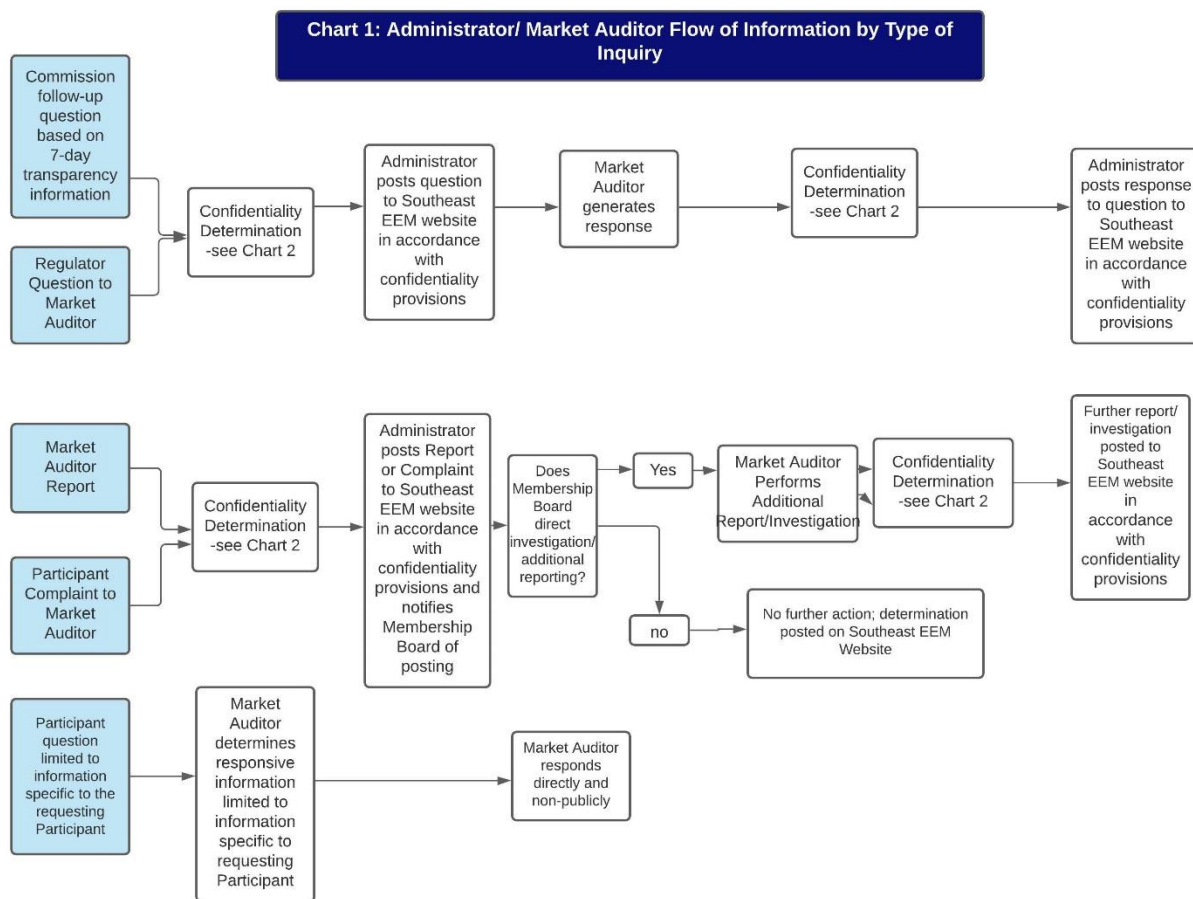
Chart 1: Administrator/ Market Auditor Flow of Information by Type of Inquiry

Commission follow-up question based on 7-day transparency information

Regulator Question to Market Auditor

Confidentiality Determination -see Chart 2

Administrator posts question to Southeast EEM website in accordance with confidentiality provisions

Market Auditor generates response

Confidentiality Determination -see Chart 2

Administrator posts response to question to Southeast EEM website in accordance with confidentiality provisions

Market Auditor Report

Participant Complaint to Market Auditor

Confidentiality Determination -see Chart 2

Administrator posts Report or Complaint to Southeast EEM website in accordance with confidentiality provisions and notifies Membership Board of posting

Does Membership Board direct investigation/ additional reporting?

Yes

Market Auditor Performs Additional Report/Investigation

Confidentiality Determination -see Chart 2

Further report/ investigation posted to Southeast EEM website in accordance with confidentiality provisions

no

No further action; determination posted on Southeast EEM Website

Participant question limited to information specific to the requesting Participant

Market Auditor determines responsive information limited to information specific to requesting Participant

Market Auditor responds directly and non-publicly